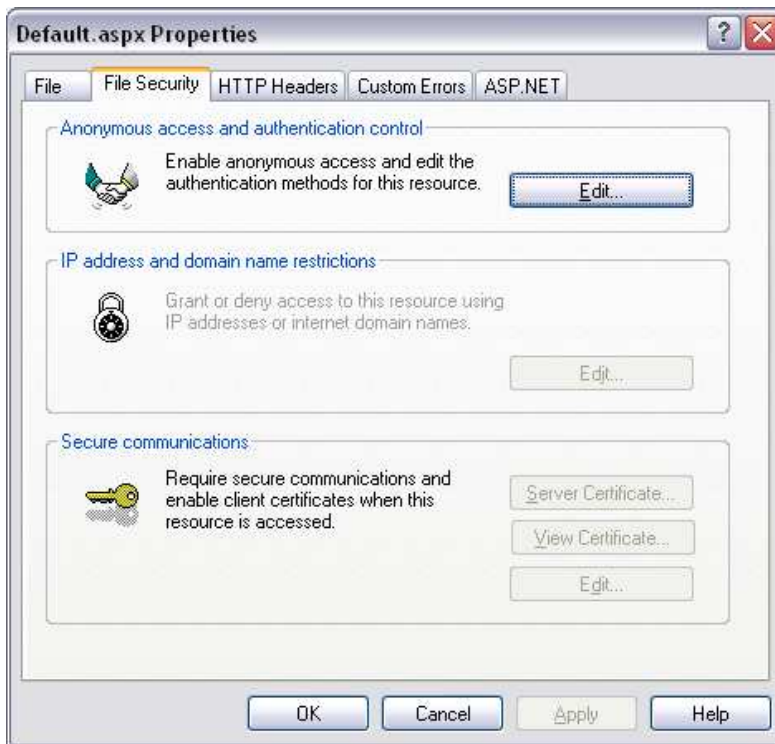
Default.aspx Properties

File | File Security | HTTP Headers | Custom Errors | ASP.NET

Anonymous access and authentication control

Enable anonymous access and edit the authentication methods for this resource.

Edit...

IP address and domain name restrictions

Grant or deny access to this resource using IP addresses or internet domain names.

Edit...

Secure communications

Require secure communications and enable client certificates when this resource is accessed.

Server Certificate...

View Certificate...

Edit...

OK | Cancel | Apply | Help